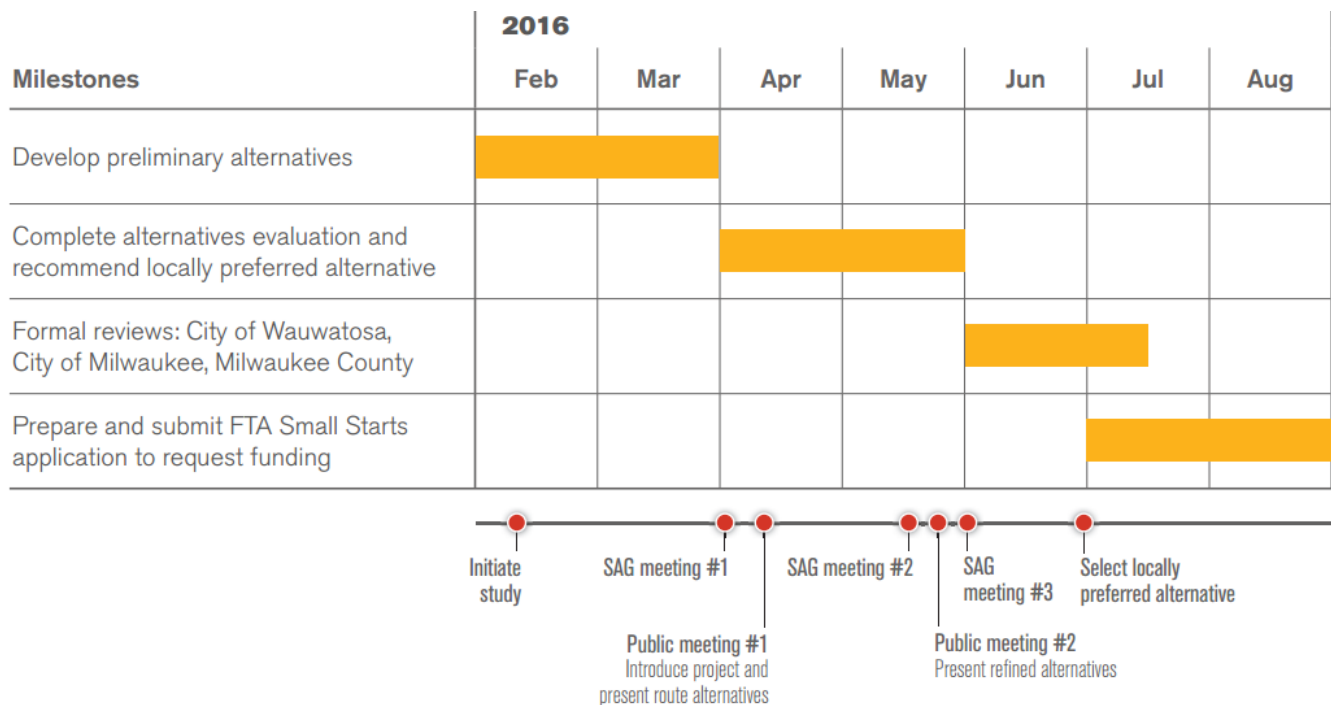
| Milestones | 2016 Feb | Mar | Apr | May | Jun | Jul | Aug |
|---|---|---|---|---|---|---|---|
| Develop preliminary alternatives | | | | | | | |
| Complete alternatives evaluation and recommend locally preferred alternative | | | | | | | |
| Formal reviews: City of Wauwatosa, City of Milwaukee, Milwaukee County | | | | | | | |
| Prepare and submit FTA Small Starts application to request funding | | | | | | | |

Initiate study

SAG meeting #1

Public meeting #1
Introduce project and present route alternatives

SAG meeting #2

Public meeting #2
Present refined alternatives

SAG meeting #3

Select locally preferred alternative